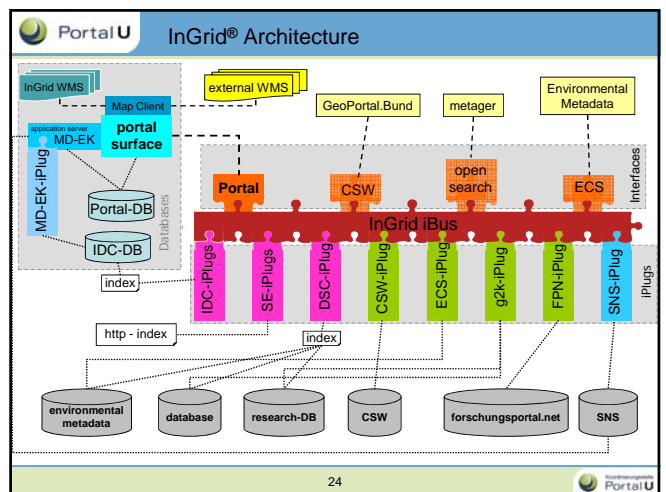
PortalU

InGrid® Architecture

InGrid WMS

external WMS

Map Client

application server

MD-EK

portal surface

MD-EK-iPlug

Portal-DB

IDC-DB

Databases

GeoPortal.Bund

metager

Environmental Metadata

Portal

CSW

open search

ECS

Interfaces

InGrid iBus

IDC-iPlugs

SE-iPlugs

DSC-iPlug

CSW-iPlug

ECS-iPlug

g2k-iPlug

FPN-iPlug

SNS-iPlug

iPlugs

index

http - index

index

environmental metadata

database

research-DB

CSW

forschungsportal.net

SNS

24

PortalU